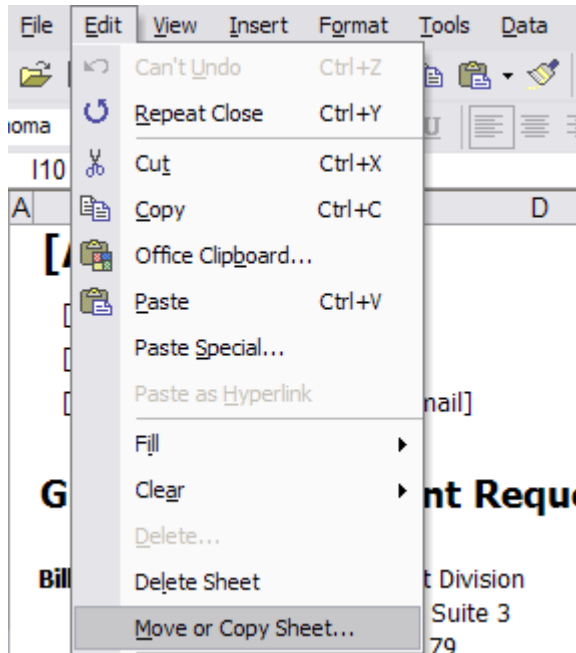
File Edit View Insert Format Tools Data

Can't Undo Ctrl+Z
Repeat Close Ctrl+Y
Cut Ctrl+X
Copy Ctrl+C
Office Clipboard...
Paste Ctrl+V
Paste Special...
Paste as Hyperlink
Fill
Clear
Delete...
Delete Sheet
Move or Copy Sheet...

ioma
I10
A
D
[
[
[
[
nail]
G
nt Requ
Bill
t Division
Suite 3
79